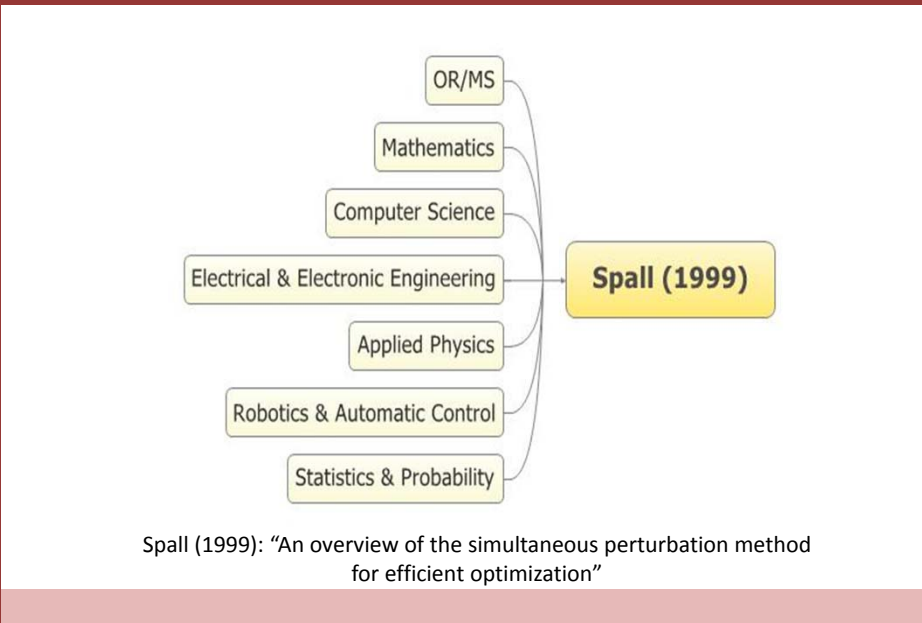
OR/MS

Mathematics

Computer Science

Electrical & Electronic Engineering

Applied Physics

Robotics & Automatic Control

Statistics & Probability

Spall (1999)

Spall (1999): “An overview of the simultaneous perturbation method for efficient optimization”